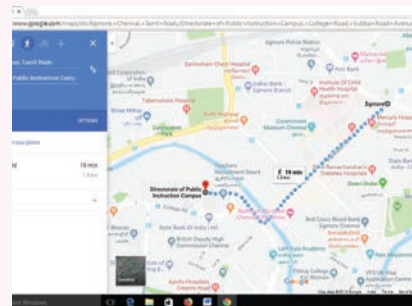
www.google.com/maps/dir/Egmore,+Chennai,+Tamil+Nadu/Directorate+of+Public+Instruction+Campus,+College+Road,+Subba+Road+Avenue

Egmore Police Station

Bankaishan Ghati Hospital

Institute Of Child Health Hospital

Egmore

Tamilnadu Hotel

Government Museum Chennai

Teachers Recruitment Board

19 min
1.2 km

Directorate of Public Instruction Campus

State Bank Of India

Apollo Hospitals

Green Circle

Red Cross Blood Bank

OPTIONS

19 min
1.2 km

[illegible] Windows